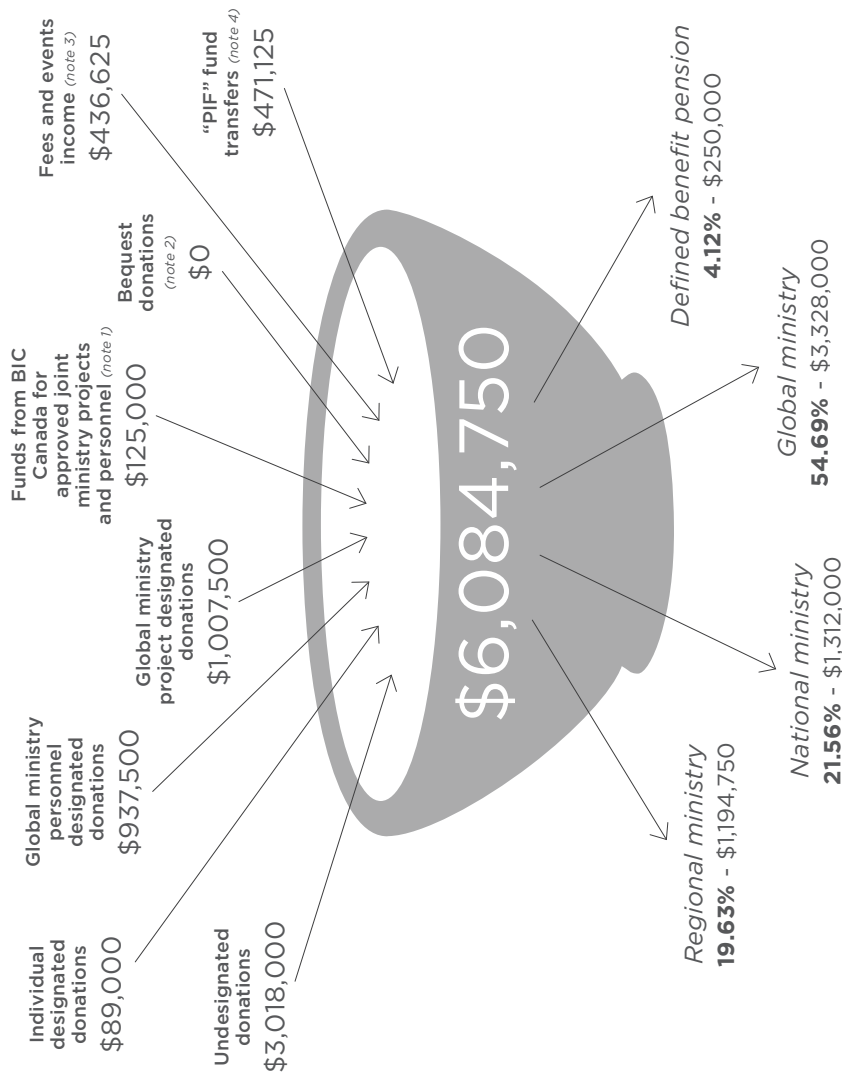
Undesignated donations
$3,018,000

Individual designated donations
$89,000

Global ministry personnel designated donations
$937,500

Global ministry project designated donations
$1,007,500

Funds from BIC Canada for approved joint ministry projects and personnel (note 1)
$125,000

Bequest donations (note 2)
$0

Fees and events income (note 3)
$436,625

"PIF" fund transfers (note 4)
$471,125

$6,084,750

Regional ministry
**19.63%** - $1,194,750

National ministry
**21.56%** - $1,312,000

Global ministry
**54.69%** - $3,328,000

Defined benefit pension
**4.12%** - $250,000